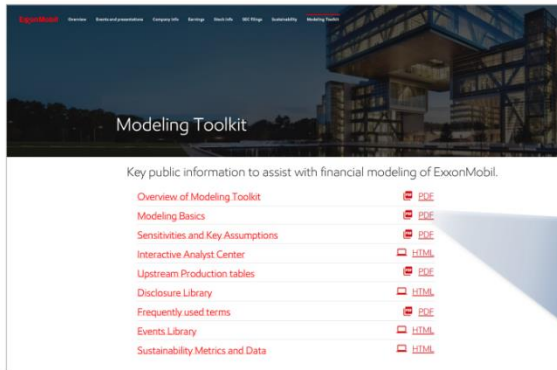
ExxonMobil Overview Events and presentations Company info Earnings Stock info SEC filings Sustainability Modeling Toolkit

Modeling Toolkit

Key public information to assist with financial modeling of ExxonMobil.

| | |
|---|---|
| Overview of Modeling Toolkit | PDF |
| Modeling Basics | PDF |
| Sensitivities and Key Assumptions | PDF |
| Interactive Analyst Center | HTML |
| Upstream Production tables | PDF |
| Disclosure Library | HTML |
| Frequently used terms | PDF |
| Events Library | HTML |
| Sustainability Metrics and Data | HTML |